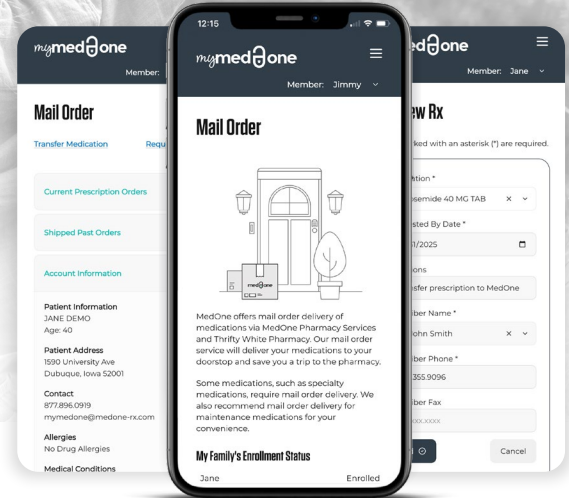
mymedOne
Member:

Mail Order

Transfer Medication Requ

Current Prescription Orders

Shipped Past Orders

Account Information

Patient Information
JANE DEMO
Age: 40

Patient Address
1590 University Ave
Dubuque, Iowa 52001

Contact
877.896.0919
mymedone@medone-rx.com

Allergies
No Drug Allergies

Medical Conditions

12:15

mymedOne

Member: Jimmy

Mail Order

medOne

MedOne offers mail order delivery of medications via MedOne Pharmacy Services and Thrifty White Pharmacy. Our mail order service will deliver your medications to your doorstep and save you a trip to the pharmacy.

Some medications, such as specialty medications, require mail order delivery. We also recommend mail order delivery for maintenance medications for your convenience.

My Family's Enrollment Status

Jane Enrolled

edOne

Member: Jane

ew Rx

ked with an asterisk (*) are required.

ation *
semide 40 MG TAB

sted By Date *
1/2025

ions
sfer prescription to MedOne

ber Name *
ohn Smith

ber Phone *
355.9096

ber Fax
xx.xxxx

Cancel